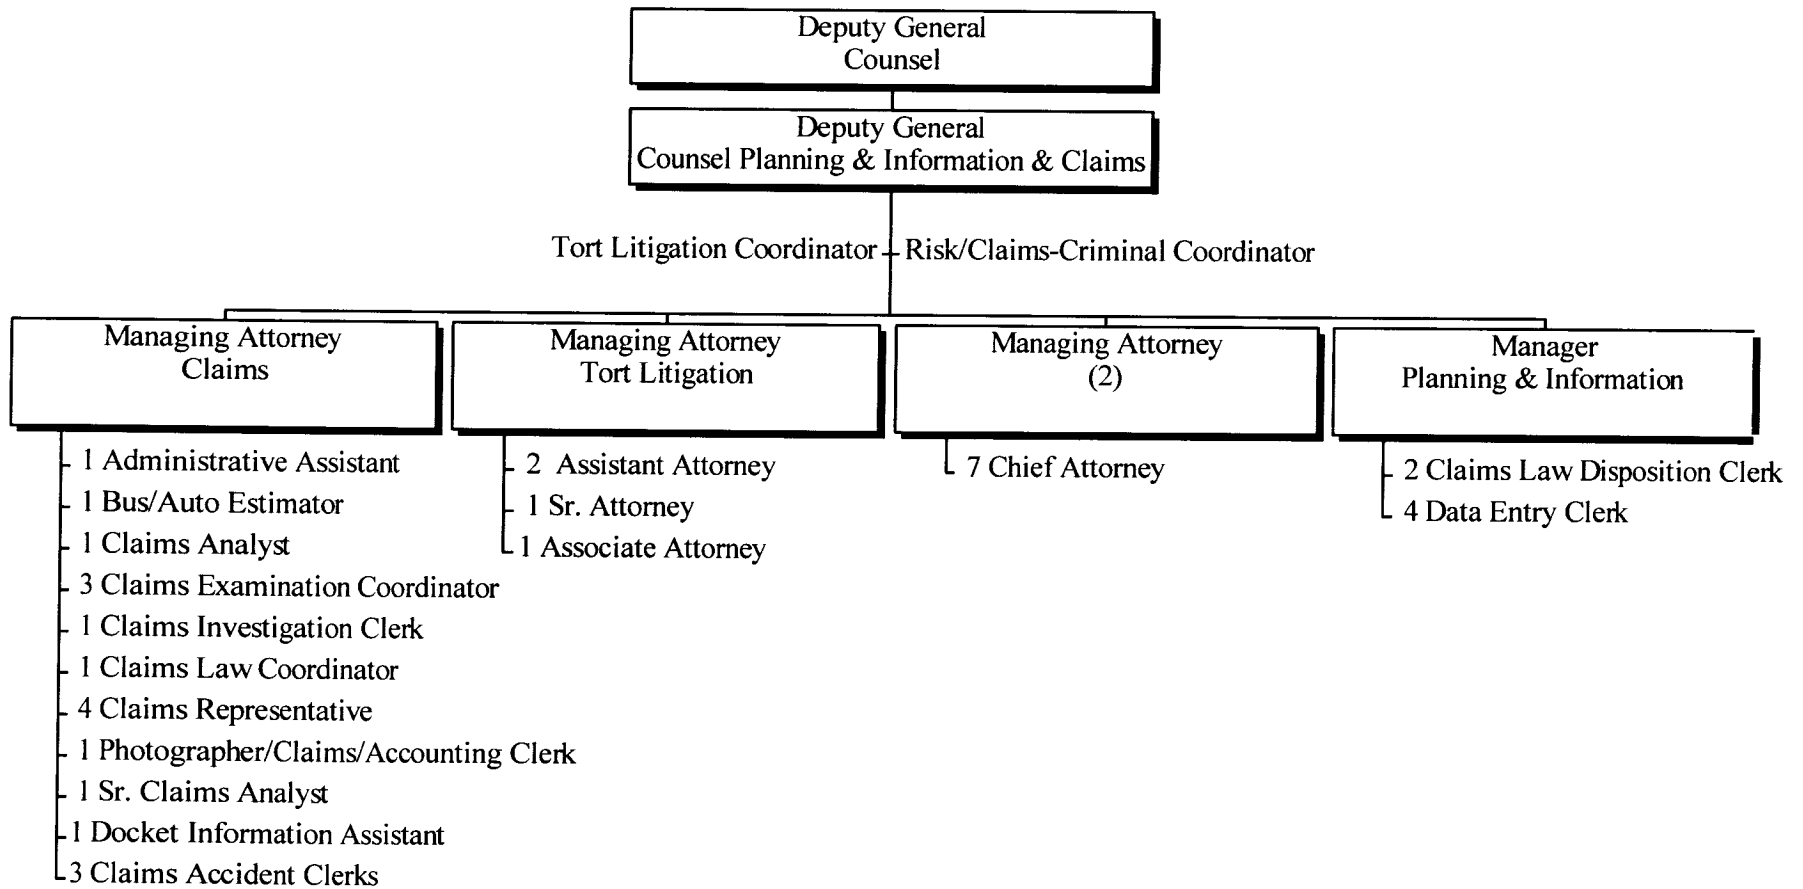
Deputy General Counsel

Deputy General Counsel Planning & Information & Claims

Tort Litigation Coordinator

Risk/Claims-Criminal Coordinator

Managing Attorney Claims

1 Administrative Assistant
1 Bus/Auto Estimator
1 Claims Analyst
3 Claims Examination Coordinator
1 Claims Investigation Clerk
1 Claims Law Coordinator
4 Claims Representative
1 Photographer/Claims/Accounting Clerk
1 Sr. Claims Analyst
1 Docket Information Assistant
3 Claims Accident Clerks

Managing Attorney Tort Litigation

2 Assistant Attorney
1 Sr. Attorney
1 Associate Attorney

Managing Attorney (2)

7 Chief Attorney

Manager Planning & Information

2 Claims Law Disposition Clerk
4 Data Entry Clerk